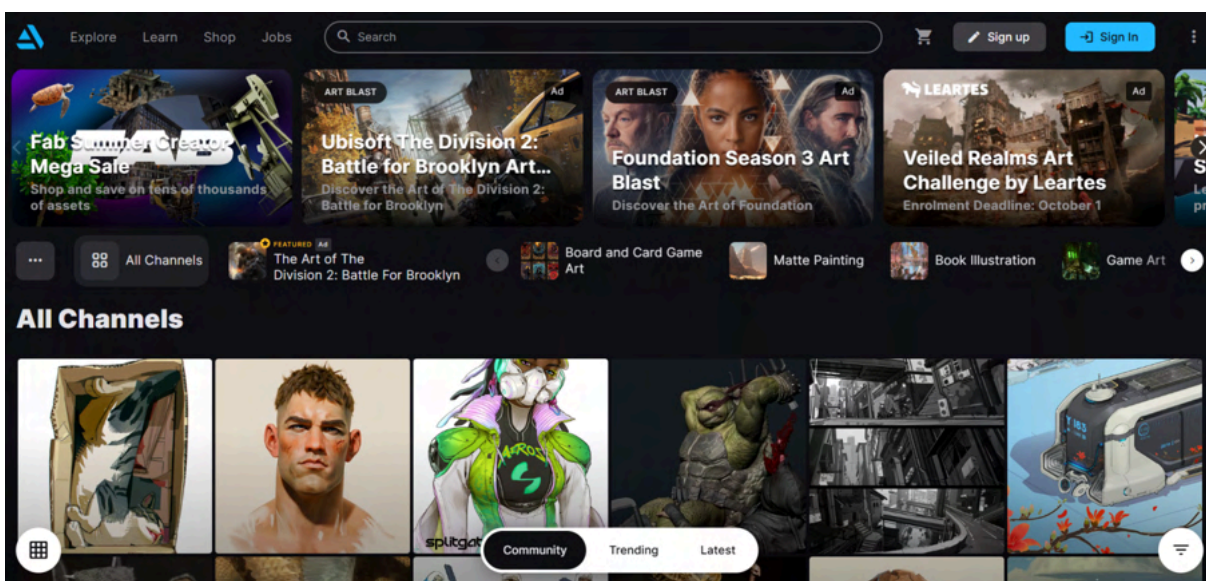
Explore Learn Shop Jobs

Search

Sign up

Sign In

Fab Summer Creator Mega Sale
Shop and save on tens of thousands of assets

ART BLAST
Ad
Ubisoft The Division 2: Battle for Brooklyn Art...
Discover the Art of The Division 2: Battle for Brooklyn

ART BLAST
Ad
Foundation Season 3 Art Blast
Discover the Art of Foundation

LEARTES
Ad
Veiled Realms Art Challenge by Leartes
Enrolment Deadline: October 1

All Channels

FEATURED Ad
The Art of The Division 2: Battle For Brooklyn

Board and Card Game Art

Matte Painting

Book Illustration

Game Art

All Channels

Community Trending Latest